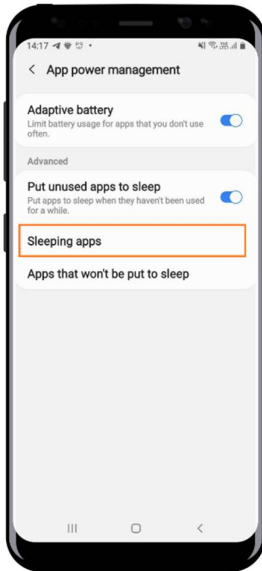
14:17

< App power management

Adaptive battery
Limit battery usage for apps that you don't use often.

Advanced

Put unused apps to sleep
Put apps to sleep when they haven't been used for a while.

Sleeping apps

Apps that won't be put to sleep